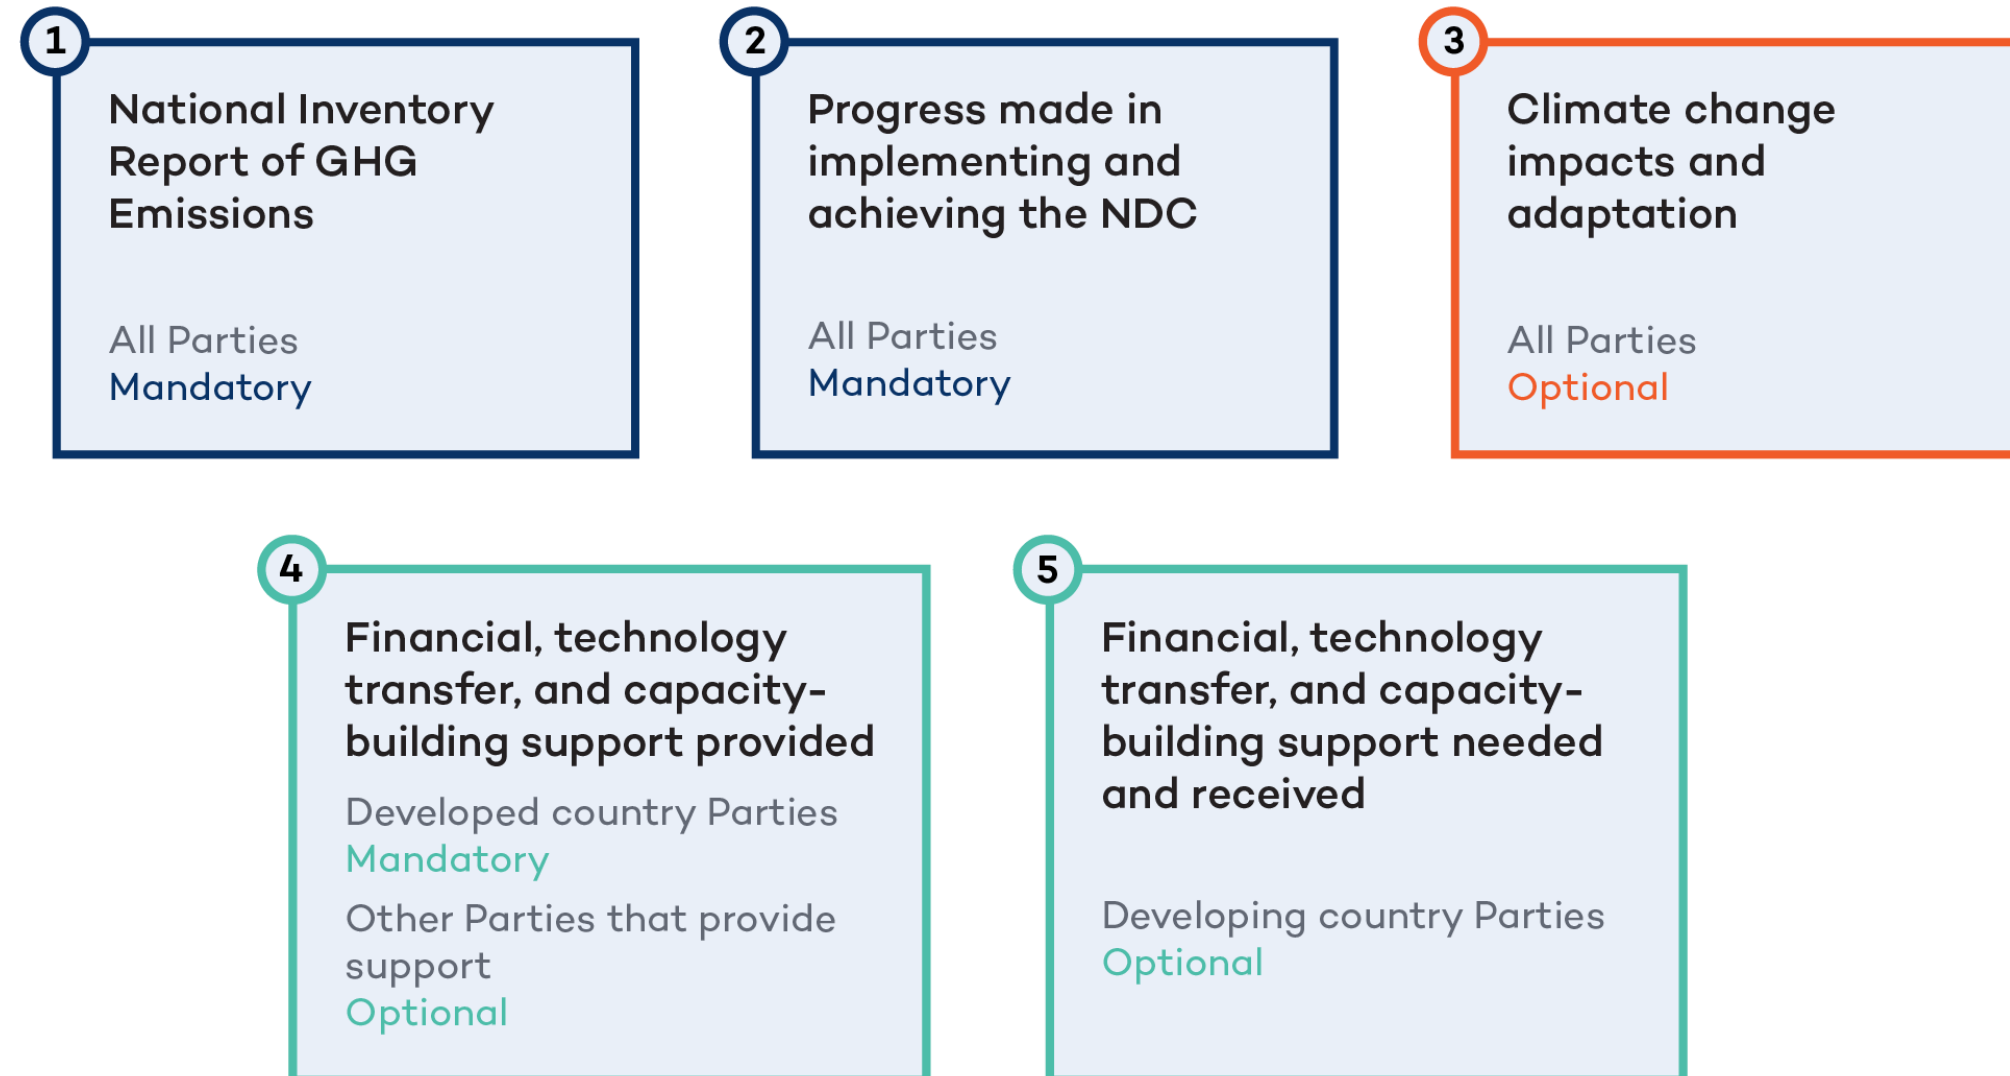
1

National Inventory Report of GHG Emissions

All Parties
Mandatory

2

Progress made in implementing and achieving the NDC

All Parties
Mandatory

3

Climate change impacts and adaptation

All Parties
Optional

4

Financial, technology transfer, and capacity-building support provided

Developed country Parties
Mandatory

Other Parties that provide support
Optional

5

Financial, technology transfer, and capacity-building support needed and received

Developing country Parties
Optional